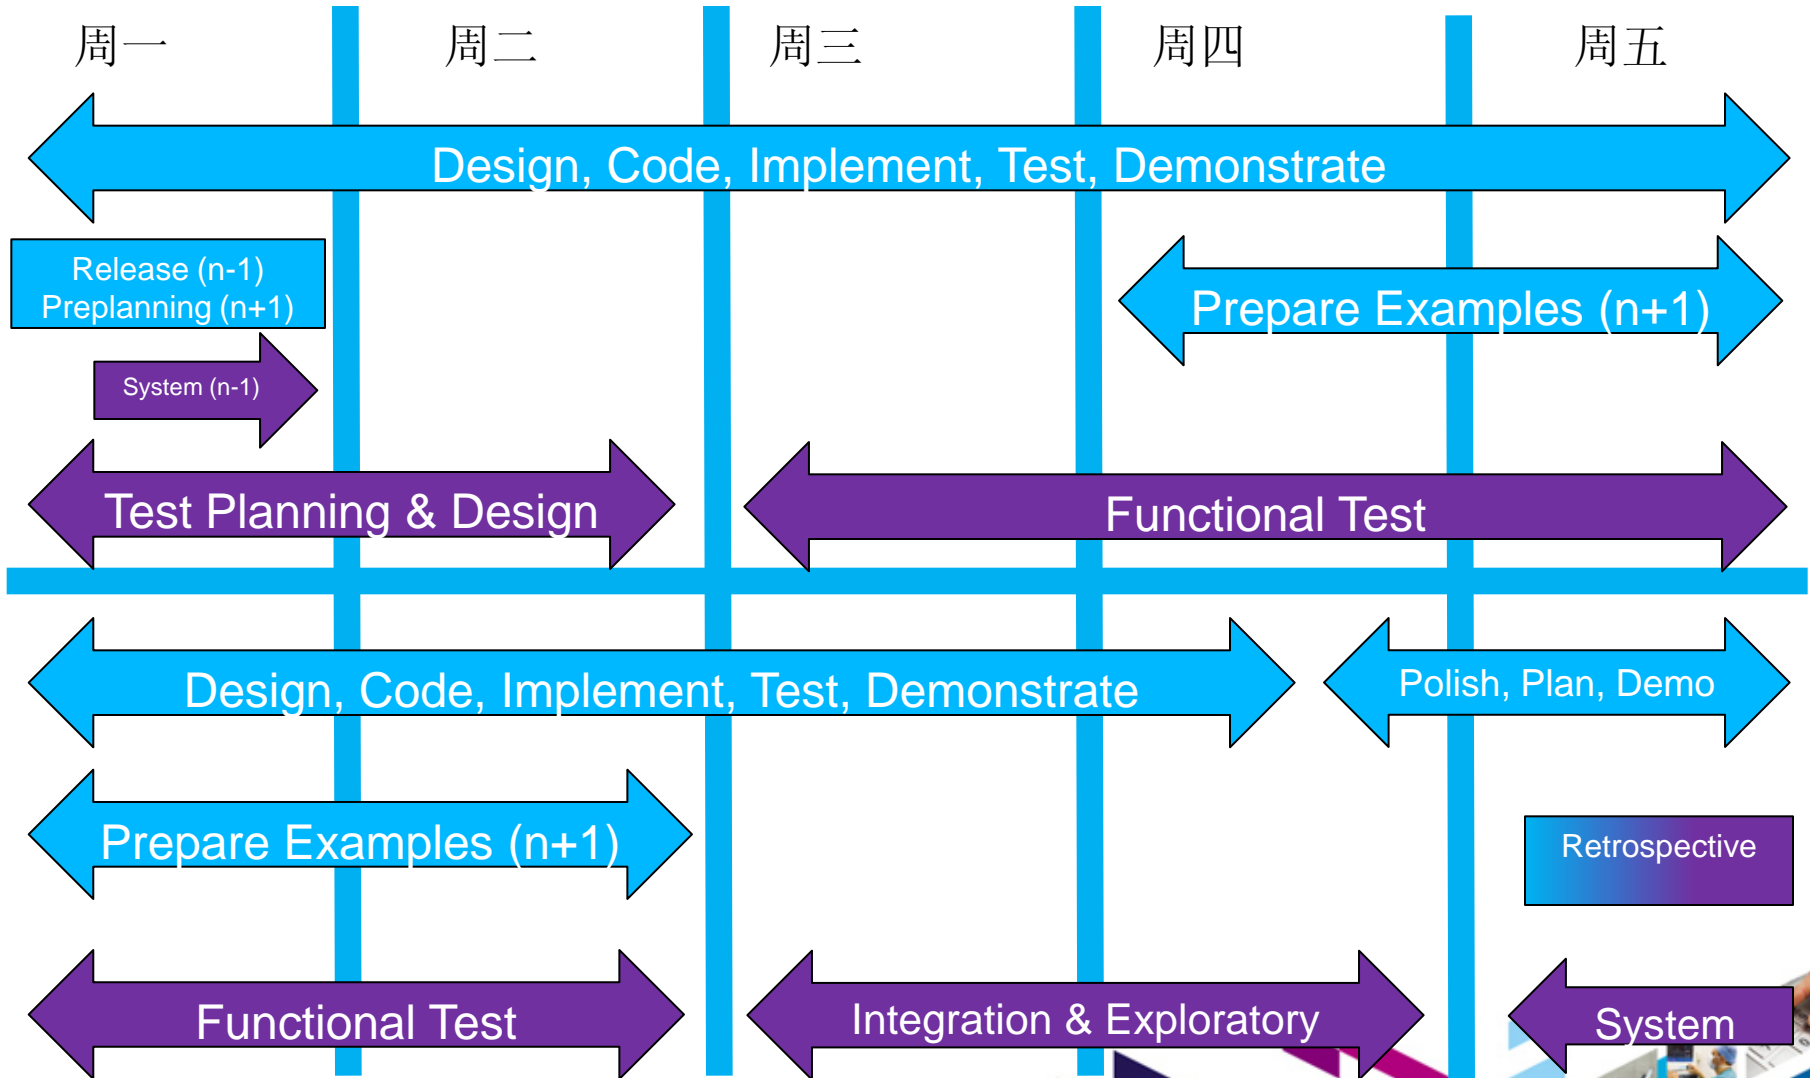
周一

周二

周三

周四

周五

Design, Code, Implement, Test, Demonstrate

Release (n-1)
Preplanning (n+1)

Prepare Examples (n+1)

System (n-1)

Test Planning & Design

Functional Test

Design, Code, Implement, Test, Demonstrate

Polish, Plan, Demo

Prepare Examples (n+1)

Retrospective

Functional Test

Integration & Exploratory

System